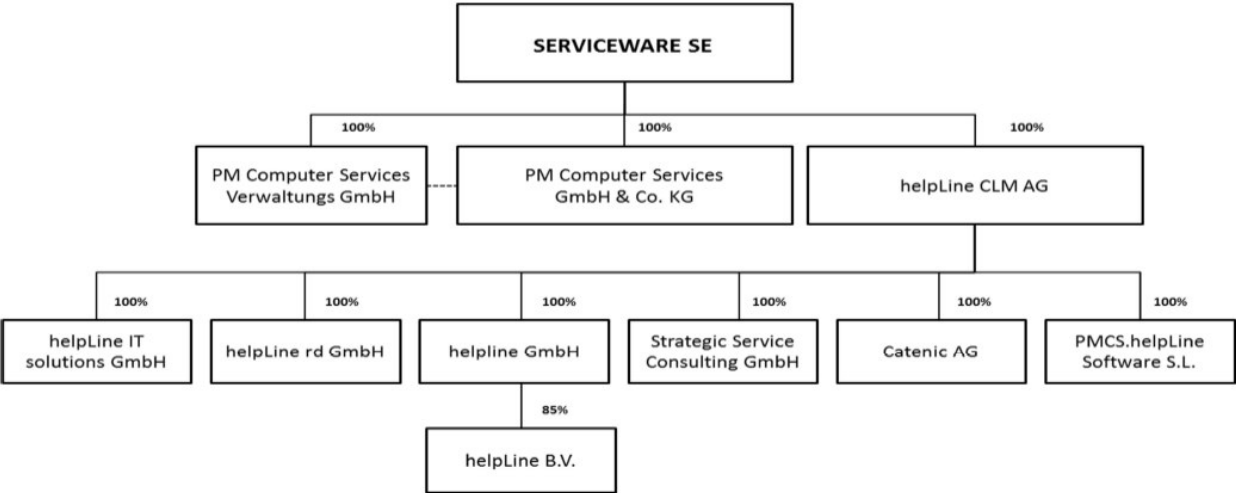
SERVICEWARE SE

100%

PM Computer Services Verwaltungs GmbH

100%

PM Computer Services GmbH & Co. KG

100%

helpLine CLM AG

100%

helpLine IT solutions GmbH

100%

helpLine rd GmbH

100%

helpline GmbH

85%

helpLine B.V.

100%

Strategic Service Consulting GmbH

100%

Catenic AG

100%

PMCS.helpLine Software S.L.